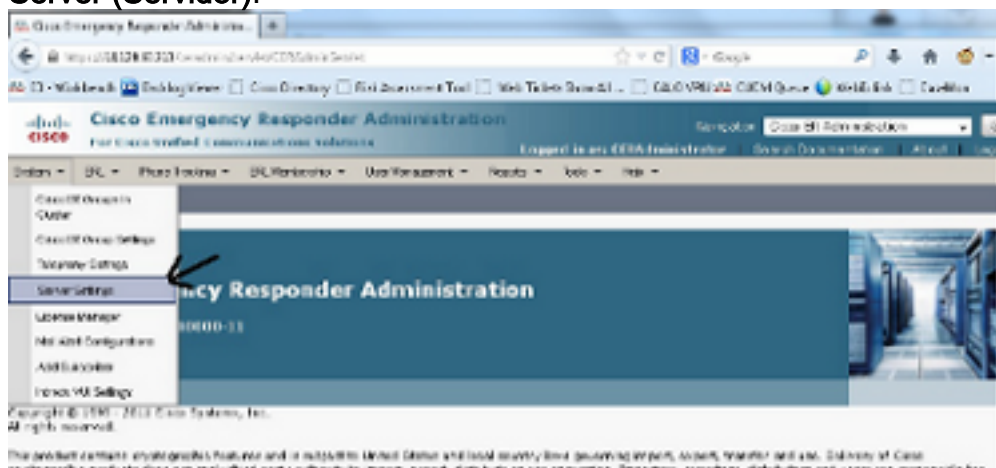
Server (Servidor).

Cisco Emergency Responder Administration

Cisco Emergency Responder Administration
For Cisco Unified Communications Solutions

Navigation Cisco ER Administration

Logged in as: CERAdministrator | Search Documentation | About | Logout

System ▾ ERL ▾ Phone Tracking ▾ ERL Membership ▾ User Management ▾ Reports ▾ Tools ▾ Help ▾

Cisco ER Groups in Cluster
Cisco ER Group Settings
Telephony Settings
Server Settings
License Manager
Mail Alert Configuration
Add Subscriber
Intrado VUI Settings

ncy Responder Administration

Copyright © 2001 - 2013 Cisco Systems, Inc.
All rights reserved.

This product contains cryptographic features and is subject to United States and local country laws governing import, export, transfer and use. Delivery of Cisco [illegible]